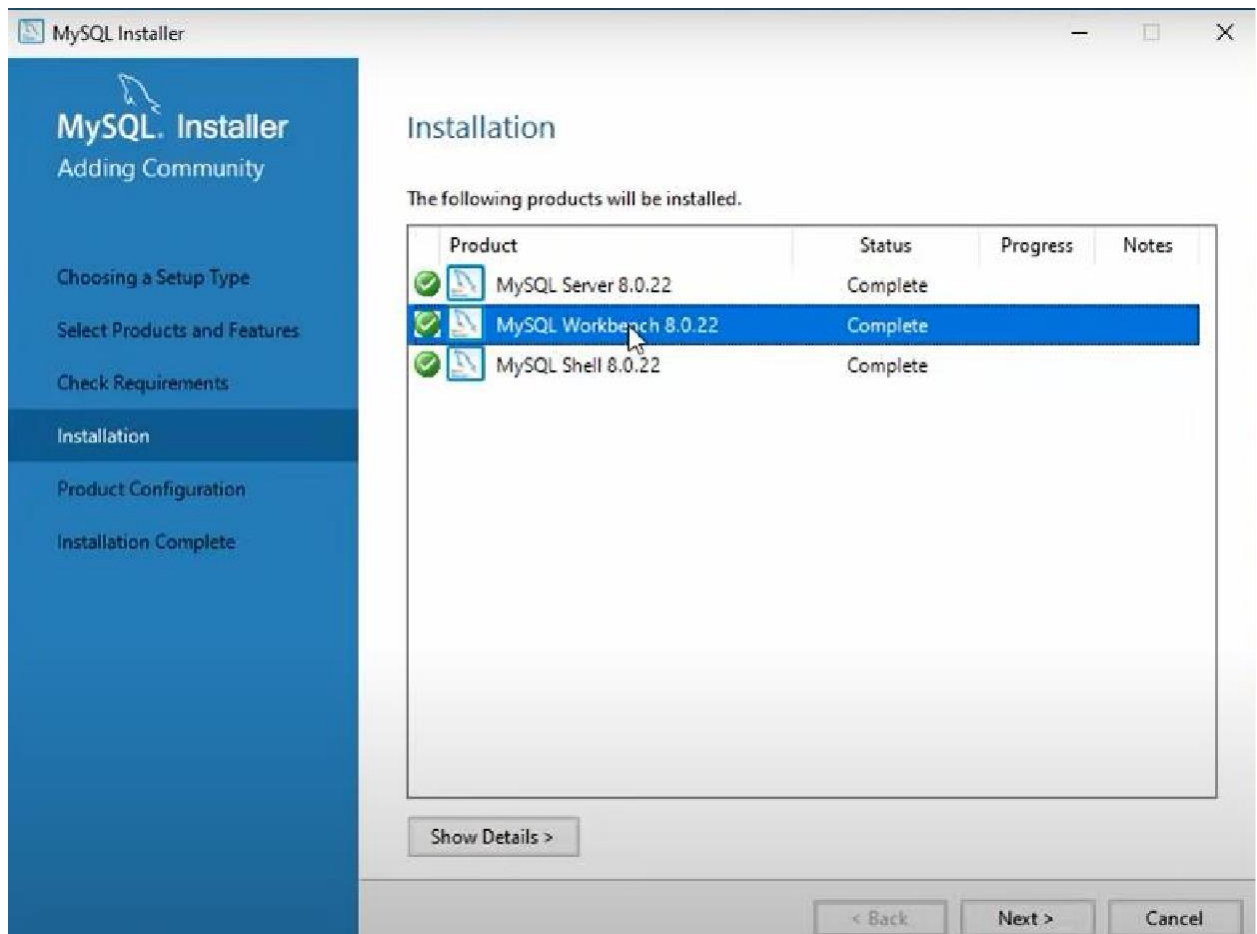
MySQL Installer

MySQL. Installer
Adding Community

Choosing a Setup Type
Select Products and Features
Check Requirements
Installation
Product Configuration
Installation Complete

Installation

The following products will be installed.

| Product | Status | Progress | Notes |
|---|---|---|---|
| MySQL Server 8.0.22 | Complete | | |
| MySQL Workbench 8.0.22 | Complete | | |
| MySQL Shell 8.0.22 | Complete | | |

Show Details >

< Back
Next >
Cancel